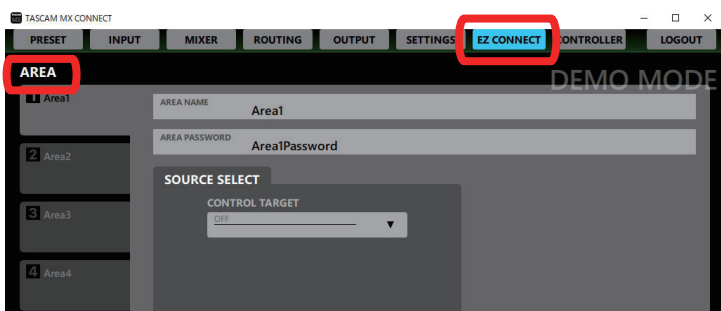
TASCAM MX CONNECT

PRESET INPUT MIXER ROUTING OUTPUT SETTINGS EZ CONNECT CONTROLLER LOGOUT

AREA

DEMO MODE

1 Area1

AREA NAME
Area1

AREA PASSWORD
Area1Password

2 Area2

SOURCE SELECT

CONTROL TARGET
OFF

3 Area3

4 Area4